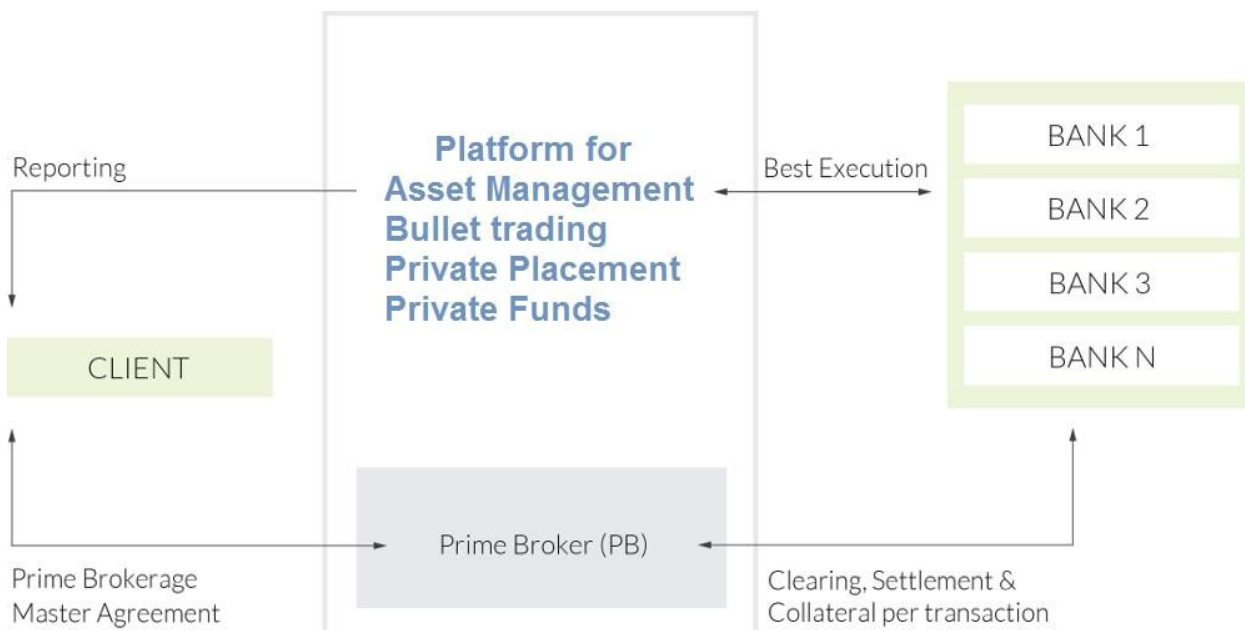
Platform for
Asset Management
Bullet trading
Private Placement
Private Funds

Reporting

Best Execution

BANK 1

BANK 2

BANK 3

BANK N

CLIENT

Prime Broker (PB)

Prime Brokerage
Master Agreement

Clearing, Settlement &
Collateral per transaction